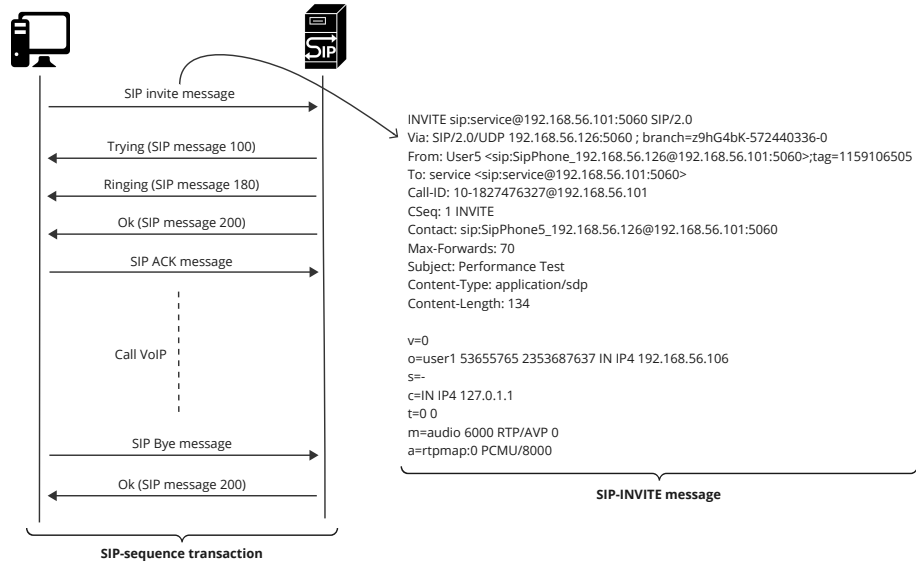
SIP

SIP invite message

Trying (SIP message 100)

Ringing (SIP message 180)

Ok (SIP message 200)

SIP ACK message

Call VoIP

SIP Bye message

Ok (SIP message 200)

SIP-sequence transaction

INVITE sip:service@192.168.56.101:5060 SIP/2.0
Via: SIP/2.0/UDP 192.168.56.126:5060 ; branch=z9hG4bK-572440336-0
From: User5 <sip:SipPhone_192.168.56.126@192.168.56.101:5060>;tag=1159106505
To: service <sip:service@192.168.56.101:5060>
Call-ID: 10-1827476327@192.168.56.101
CSeq: 1 INVITE
Contact: sip:SipPhone5_192.168.56.126@192.168.56.101:5060
Max-Forwards: 70
Subject: Performance Test
Content-Type: application/sdp
Content-Length: 134

v=0
o=user1 53655765 2353687637 IN IP4 192.168.56.106
s=-
c=IN IP4 127.0.1.1
t=0 0
m=audio 6000 RTP/AVP 0
a=rtpmap:0 PCMU/8000

SIP-INVITE message